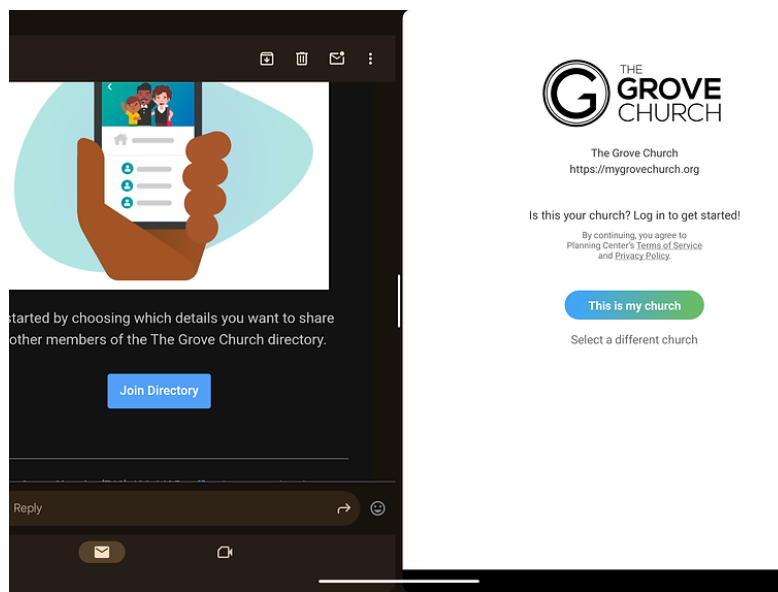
started by choosing which details you want to share other members of the The Grove Church directory.

Join Directory

Reply

G THE GROVE CHURCH

The Grove Church
https://mygrovechurch.org

Is this your church? Log in to get started!

By continuing, you agree to Planning Center's Terms of Service and Privacy Policy.

This is my church

Select a different church